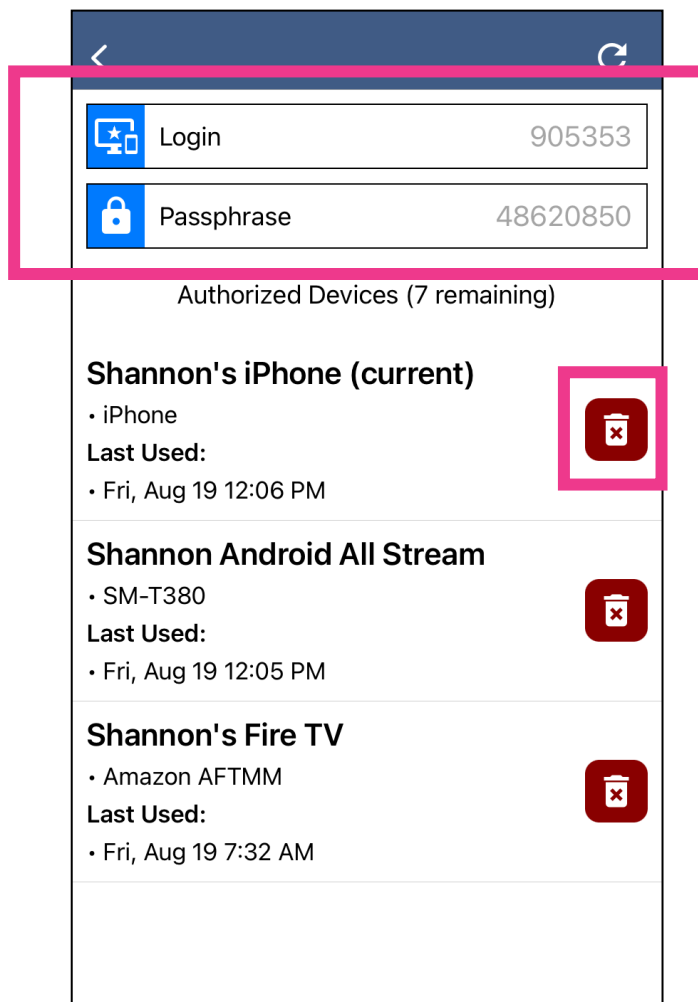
Login 905353

Passphrase 48620850

Authorized Devices (7 remaining)

Shannon's iPhone (current)
• iPhone
Last Used:
• Fri, Aug 19 12:06 PM

Shannon Android All Stream
• SM-T380
Last Used:
• Fri, Aug 19 12:05 PM

Shannon's Fire TV
• Amazon AFTMM
Last Used:
• Fri, Aug 19 7:32 AM